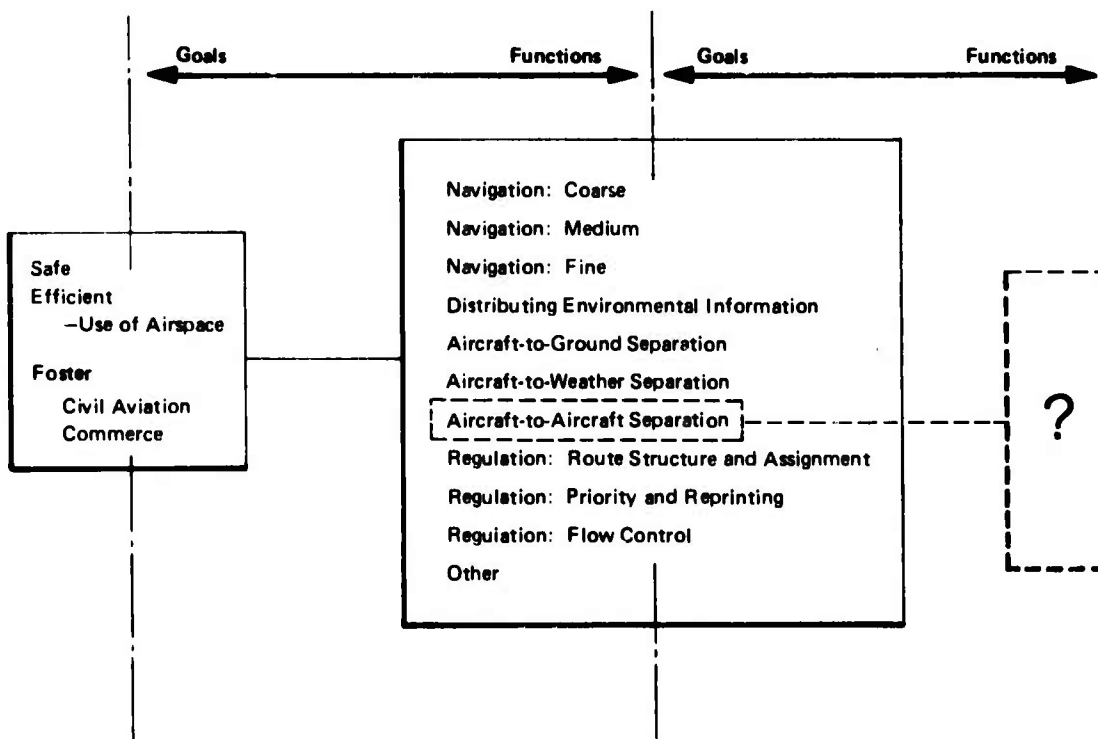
Goals

Functions

Goals

Functions

Safe
Efficient
–Use of Airspace

Foster
Civil Aviation
Commerce

Navigation: Coarse
Navigation: Medium
Navigation: Fine
Distributing Environmental Information
Aircraft-to-Ground Separation
Aircraft-to-Weather Separation
Aircraft-to-Aircraft Separation
Regulation: Route Structure and Assignment
Regulation: Priority and Reprinting
Regulation: Flow Control
Other

?